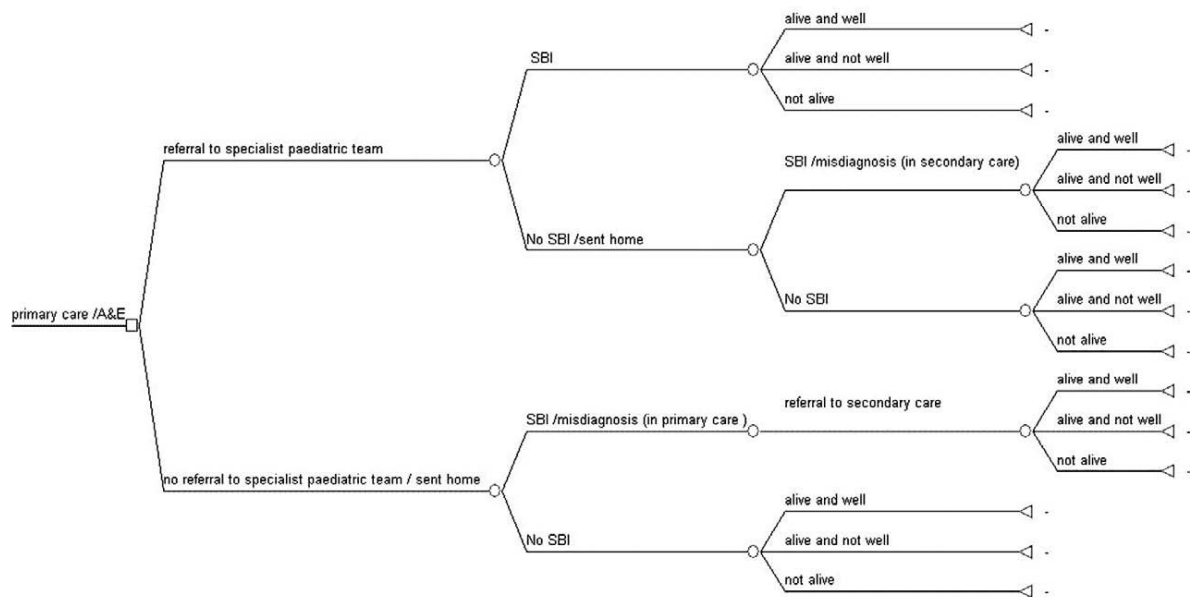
primary care /A&E

referral to specialist paediatric team

SBI

alive and well -

alive and not well -

not alive -

No SBI /sent home

SBI /misdiagnosis (in secondary care)

alive and well -

alive and not well -

not alive -

No SBI

alive and well -

alive and not well -

not alive -

no referral to specialist paediatric team / sent home

SBI /misdiagnosis (in primary care )

referral to secondary care

alive and well -

alive and not well -

not alive -

No SBI

alive and well -

alive and not well -

not alive -